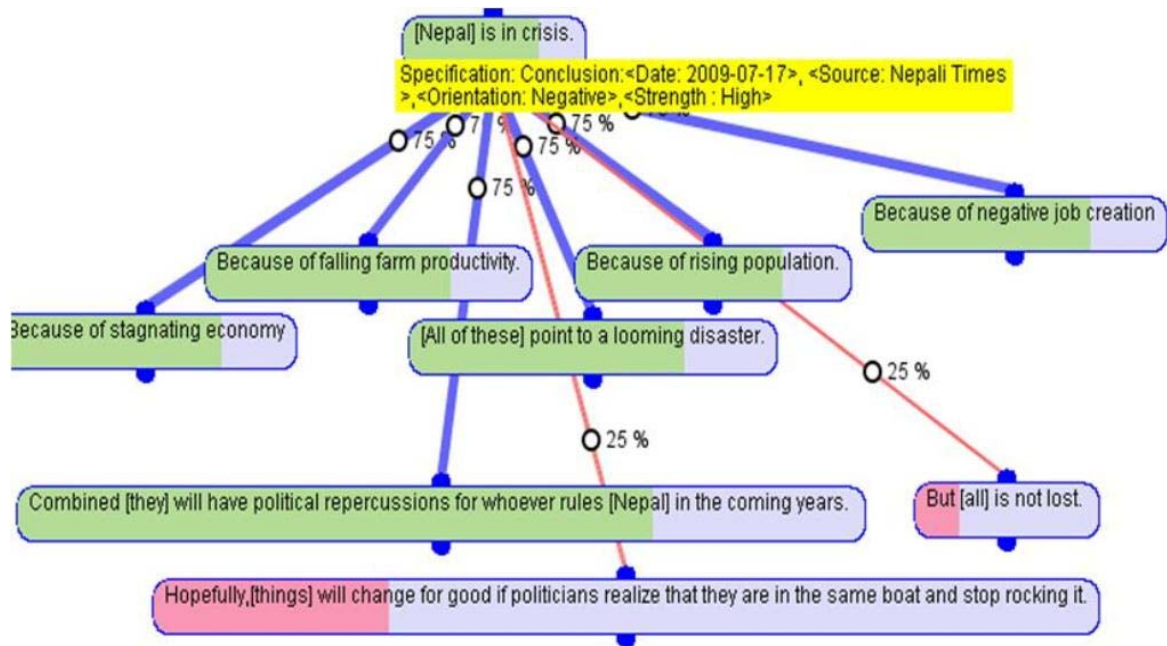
[Nepal] is in crisis.

Specification: Conclusion:<Date: 2009-07-17>, <Source: Nepali Times >,<Orientation: Negative>,<Strength : High>

75 %

7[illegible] %

75 %

75 %

75 %

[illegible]

Because of negative job creation

Because of falling farm productivity.

Because of rising population.

Because of stagnating economy

[All of these] point to a looming disaster.

25 %

25 %

Combined [they] will have political repercussions for whoever rules [Nepal] in the coming years.

But [all] is not lost.

Hopefully,[things] will change for good if politicians realize that they are in the same boat and stop rocking it.